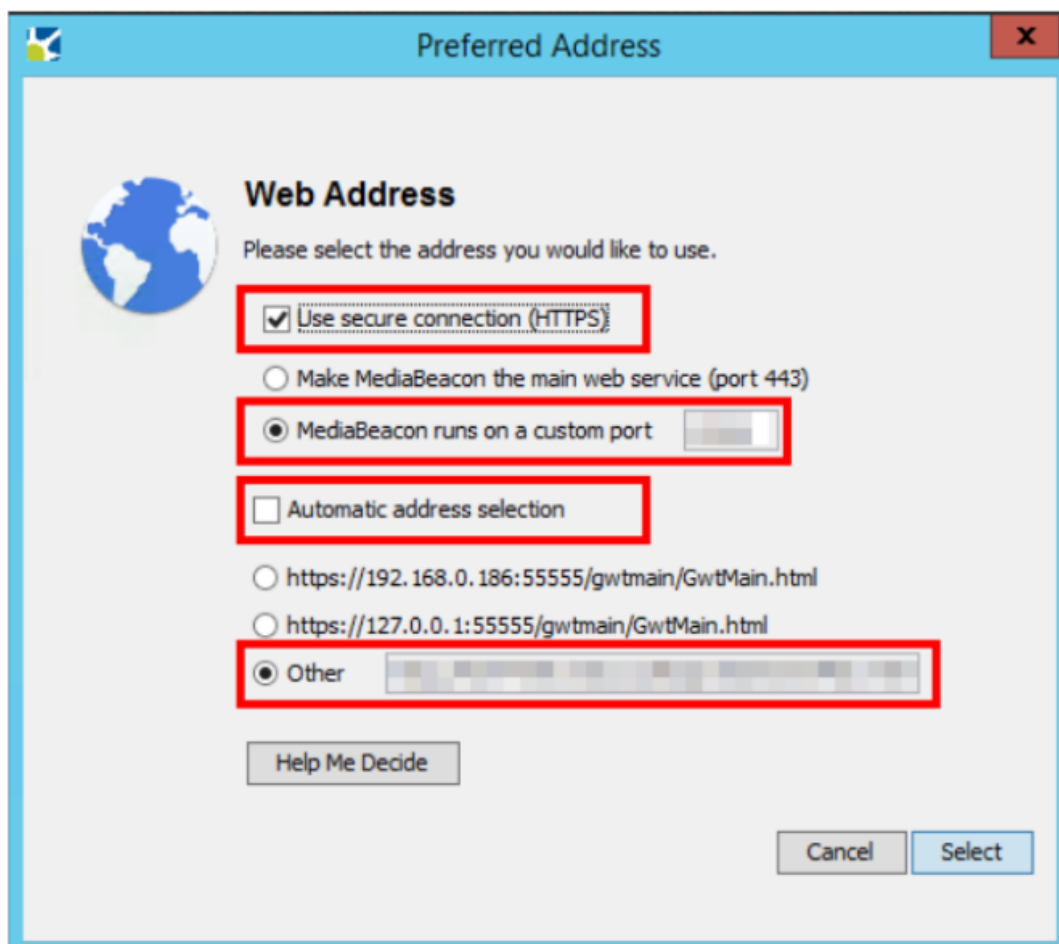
Preferred Address

x

Web Address

Please select the address you would like to use.

Use secure connection (HTTPS)

Make MediaBeacon the main web service (port 443)

MediaBeacon runs on a custom port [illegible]

Automatic address selection

https://192.168.0.186:55555/gwtmain/GwtMain.html

https://127.0.0.1:55555/gwtmain/GwtMain.html

Other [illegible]

Help Me Decide

Cancel

Select